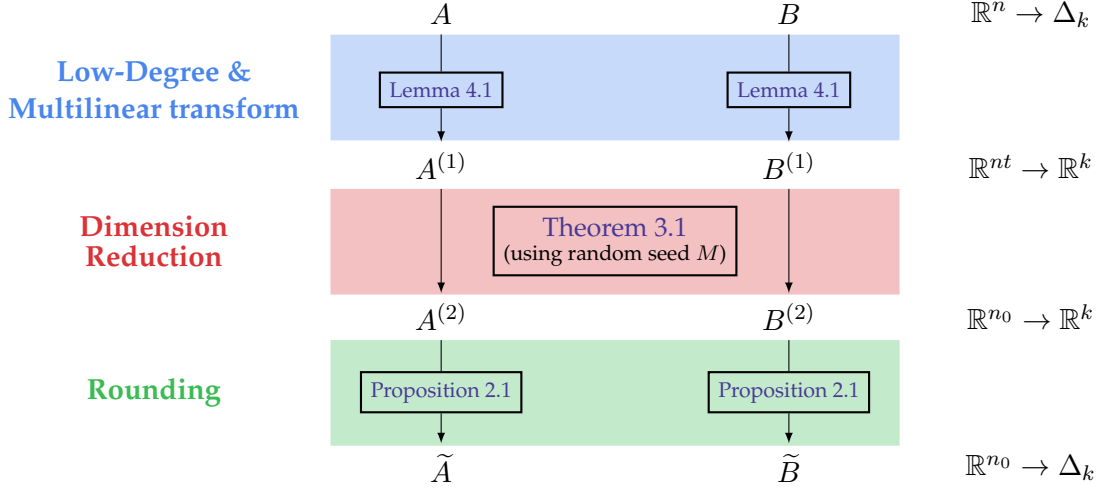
$A$ $B$ $\mathbb{R}^n \to \Delta_k$

Low-Degree & Multilinear transform

Lemma 4.1

Lemma 4.1

$A^{(1)}$ $B^{(1)}$ $\mathbb{R}^{nt} \to \mathbb{R}^k$

Dimension Reduction

Theorem 3.1 (using random seed $M$)

$A^{(2)}$ $B^{(2)}$ $\mathbb{R}^{n_0} \to \mathbb{R}^k$

Rounding

Proposition 2.1

Proposition 2.1

$\widetilde{A}$ $\widetilde{B}$ $\mathbb{R}^{n_0} \to \Delta_k$